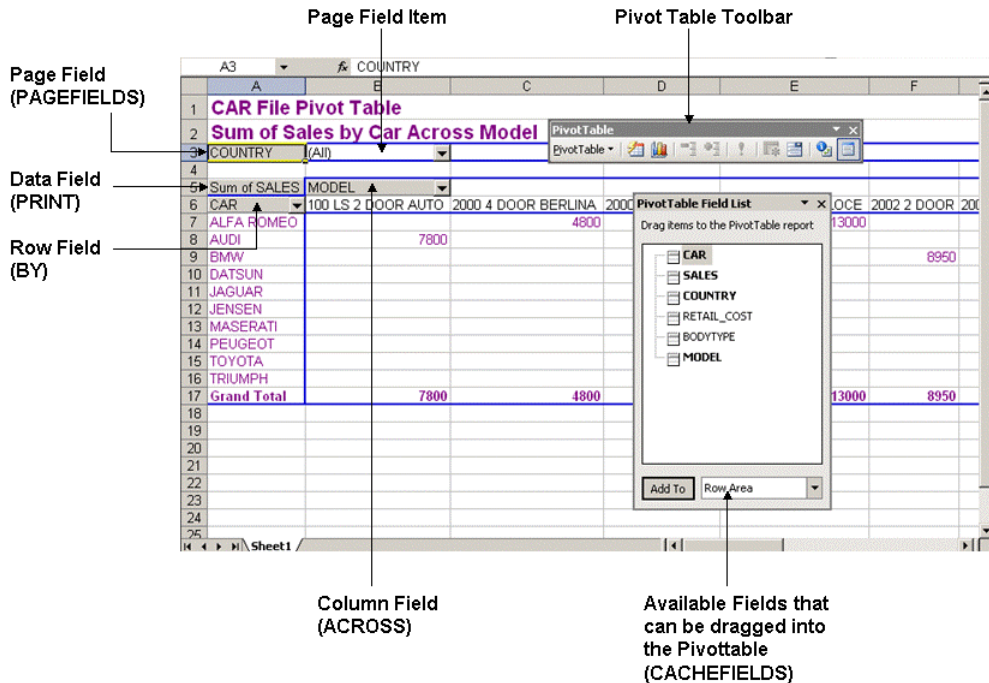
Page Field Item

Pivot Table Toolbar

Page Field (PAGEFIELDS)

Data Field (PRINT)

Row Field (BY)

A3 fx COUNTRY

| | A | B | C | D | E | F |
|---|---|---|---|---|---|---|
| 1 | CAR File Pivot Table | | | | | |
| 2 | Sum of Sales by Car Across Model | | | | | |
| 3 | COUNTRY | (All) | | | | |
| 4 | | | | | | |
| 5 | Sum of SALES | MODEL | | | | |
| 6 | CAR | 100 LS 2 DOOR AUTO | 2000 4 DOOR BERLINA | 2000 | LOCE | 2002 2 DOOR |
| 7 | ALFA ROMEO | | 4800 | | 13000 | |
| 8 | AUDI | 7800 | | | | |
| 9 | BMW | | | | | 8950 |
| 10 | DATSUN | | | | | |
| 11 | JAGUAR | | | | | |
| 12 | JENSEN | | | | | |
| 13 | MASERATI | | | | | |
| 14 | PEUGEOT | | | | | |
| 15 | TOYOTA | | | | | |
| 16 | TRIUMPH | | | | | |
| 17 | Grand Total | 7800 | 4800 | | 13000 | 8950 |
| 18 | | | | | | |
| 19 | | | | | | |
| 20 | | | | | | |
| 21 | | | | | | |
| 22 | | | | | | |
| 23 | | | | | | |
| 24 | | | | | | |
| 25 | | | | | | |

Sheet1

PivotTable
PivotTable ▾

PivotTable Field List
Drag items to the PivotTable report
CAR
SALES
COUNTRY
RETAIL_COST
BODYTYPE
MODEL
Add To
Row Area

Column Field (ACROSS)

Available Fields that can be dragged into the Pivottable (CACHEFIELDS)